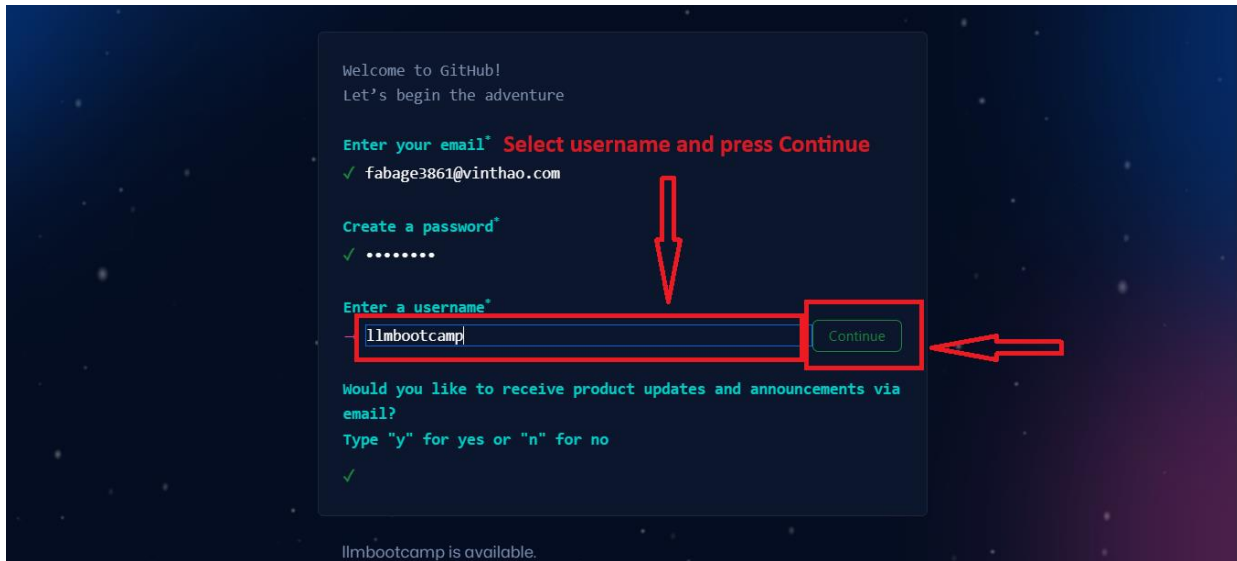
Welcome to GitHub!
Let's begin the adventure

Enter your email* Select username and press Continue
✓ fabage3861@vinthao.com

Create a password*
✓ ••••••••

Enter a username*
→ llmbootcamp Continue

Would you like to receive product updates and announcements via email?
Type "y" for yes or "n" for no

✓

llmbootcamp is available.